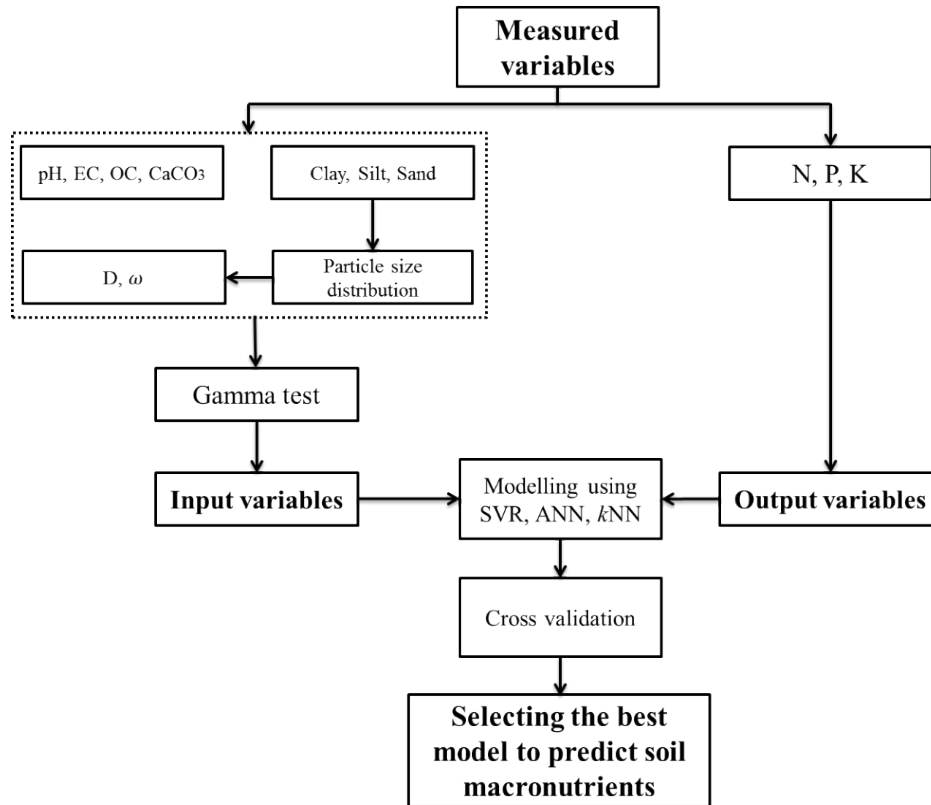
Measured variables

pH, EC, OC, $CaCO_3$

Clay, Silt, Sand

N, P, K

D, $\omega$

Particle size distribution

Gamma test

Input variables

Modelling using SVR, ANN, $k$NN

Output variables

Cross validation

Selecting the best model to predict soil macronutrients